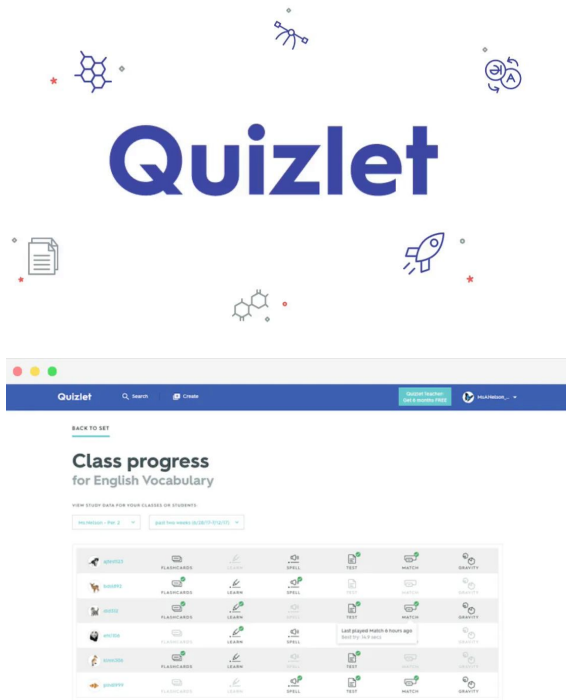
Quizlet

Quizlet Search Create Quizlet Teacher Get 6 months FREE McAHelson_

BACK TO SET

Class progress
for English Vocabulary

VIEW STUDY DATA FOR YOUR CLASSES OR STUDENTS:

McHelson - Per 2 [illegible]

| | | | | | | |
|---|---|---|---|---|---|---|
| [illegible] | FLASHCARDS | LEARN | SPELL | TEST | MATCH | GRAVITY |
| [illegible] | FLASHCARDS | LEARN | SPELL | TEST | MATCH | GRAVITY |
| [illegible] | FLASHCARDS | LEARN | SPELL | TEST | MATCH | GRAVITY |
| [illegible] | FLASHCARDS | LEARN | SPELL | Last played Match 6 hours ago Best try: 14.9 secs | | GRAVITY |
| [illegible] | FLASHCARDS | LEARN | SPELL | TEST | MATCH | GRAVITY |
| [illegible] | FLASHCARDS | LEARN | SPELL | TEST | MATCH | GRAVITY |